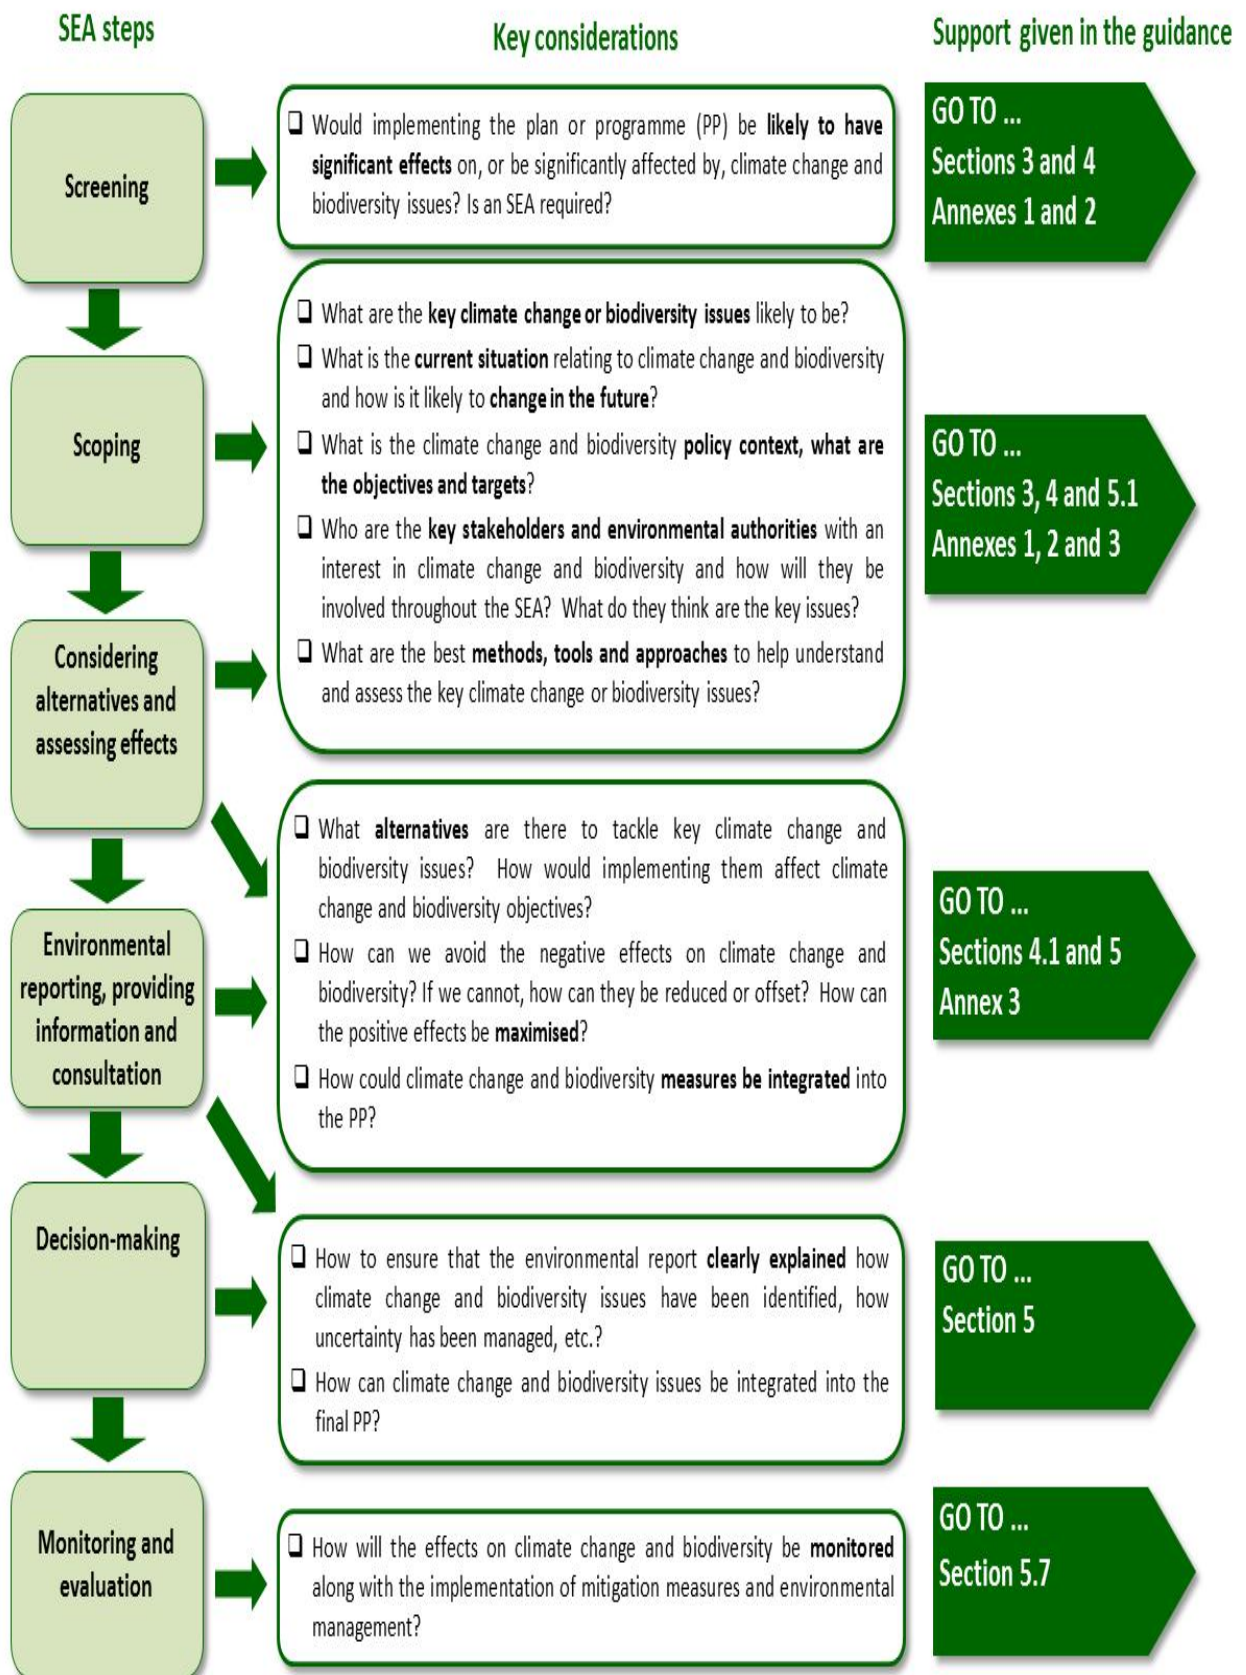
SEA steps

Key considerations

Support given in the guidance

Screening

❑ Would implementing the plan or programme (PP) be likely to have significant effects on, or be significantly affected by, climate change and biodiversity issues? Is an SEA required?

GO TO ...
Sections 3 and 4
Annexes 1 and 2

Scoping

❑ What are the key climate change or biodiversity issues likely to be?

❑ What is the current situation relating to climate change and biodiversity and how is it likely to change in the future?

❑ What is the climate change and biodiversity policy context, what are the objectives and targets?

❑ Who are the key stakeholders and environmental authorities with an interest in climate change and biodiversity and how will they be involved throughout the SEA? What do they think are the key issues?

❑ What are the best methods, tools and approaches to help understand and assess the key climate change or biodiversity issues?

GO TO ...
Sections 3, 4 and 5.1
Annexes 1, 2 and 3

Considering alternatives and assessing effects

Environmental reporting, providing information and consultation

❑ What alternatives are there to tackle key climate change and biodiversity issues? How would implementing them affect climate change and biodiversity objectives?

❑ How can we avoid the negative effects on climate change and biodiversity? If we cannot, how can they be reduced or offset? How can the positive effects be maximised?

❑ How could climate change and biodiversity measures be integrated into the PP?

GO TO ...
Sections 4.1 and 5
Annex 3

Decision-making

❑ How to ensure that the environmental report clearly explained how climate change and biodiversity issues have been identified, how uncertainty has been managed, etc.?

❑ How can climate change and biodiversity issues be integrated into the final PP?

GO TO ...
Section 5

Monitoring and evaluation

❑ How will the effects on climate change and biodiversity be monitored along with the implementation of mitigation measures and environmental management?

GO TO ...
Section 5.7